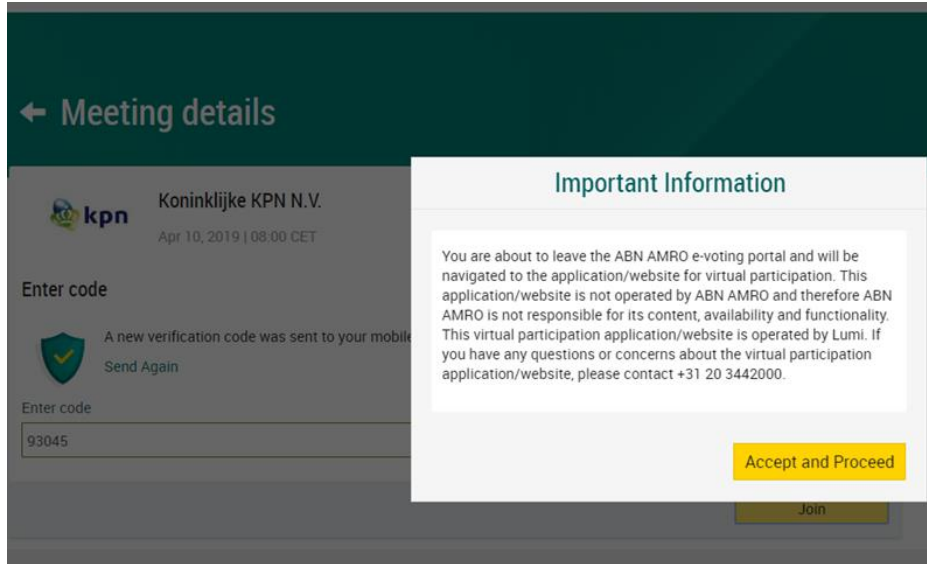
Meeting details

kpn

Koninklijke KPN N.V.

Apr 10, 2019 | 08:00 CET

Enter code

A new verification code was sent to your mobile

Send Again

Enter code

93045

Join

Important Information

You are about to leave the ABN AMRO e-voting portal and will be navigated to the application/website for virtual participation. This application/website is not operated by ABN AMRO and therefore ABN AMRO is not responsible for its content, availability and functionality. This virtual participation application/website is operated by Lumi. If you have any questions or concerns about the virtual participation application/website, please contact +31 20 3442000.

Accept and Proceed